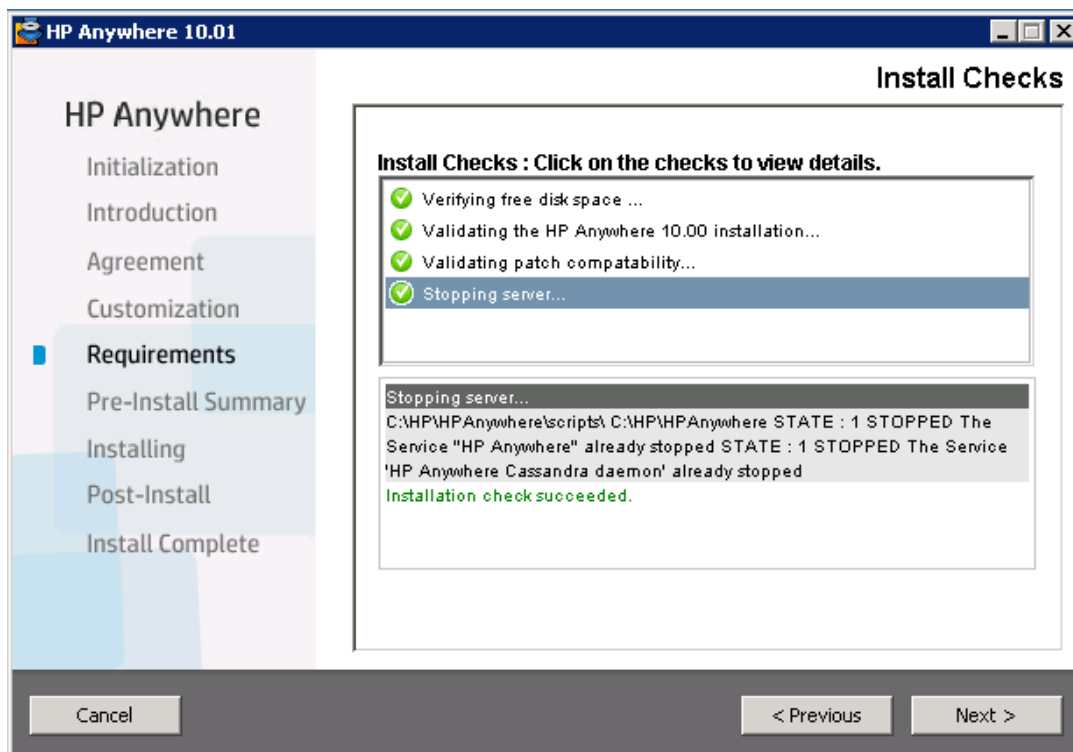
HP Anywhere 10.01

Install Checks

HP Anywhere

Initialization

Introduction

Agreement

Customization

Requirements

Pre-Install Summary

Installing

Post-Install

Install Complete

Install Checks : Click on the checks to view details.

Verifying free disk space ...

Validating the HP Anywhere 10.00 installation...

Validating patch compatability...

Stopping server...

Stopping server...

C:\HP\HPAnywhere\scripts\ C:\HP\HPAnywhere STATE : 1 STOPPED The Service "HP Anywhere" already stopped STATE : 1 STOPPED The Service 'HP Anywhere Cassandra daemon' already stopped

Installation check succeeded.

Cancel

< Previous

Next >